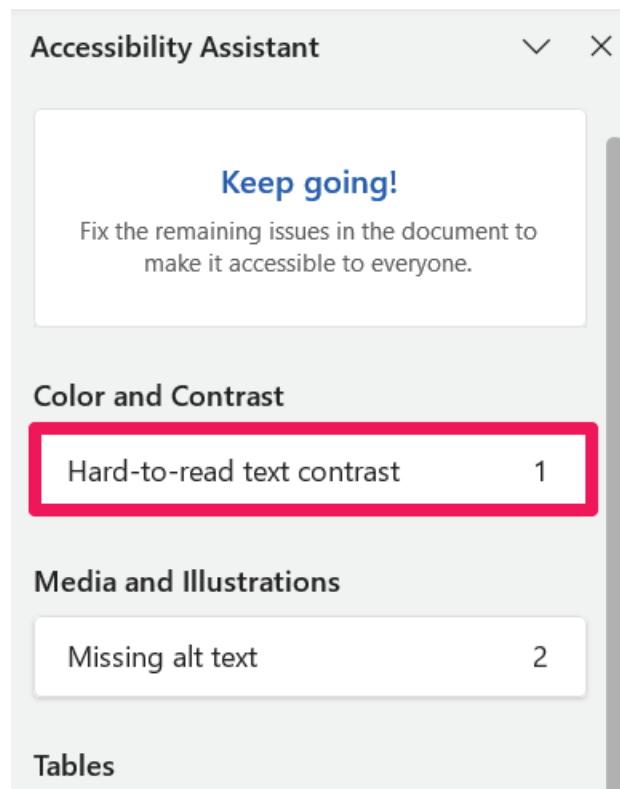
Accessibility Assistant

Keep going!

Fix the remaining issues in the document to make it accessible to everyone.

Color and Contrast

Hard-to-read text contrast 1

Media and Illustrations

Missing alt text 2

Tables